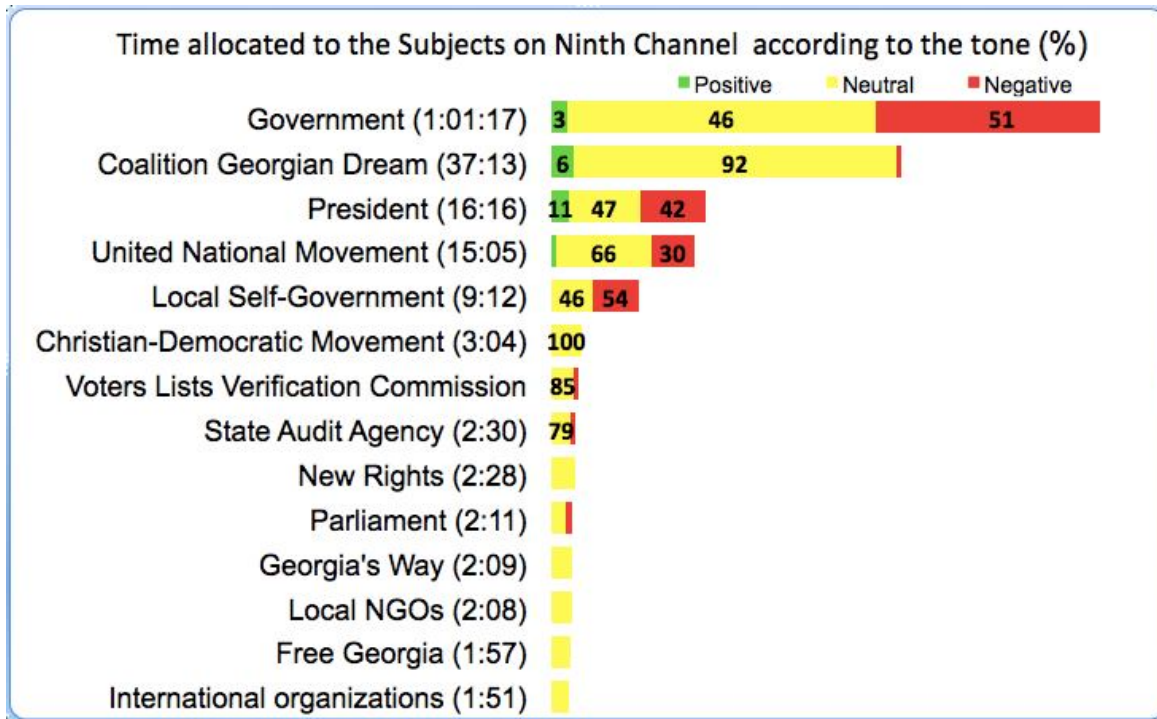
Time allocated to the Subjects on Ninth Channel according to the tone (%)

Positive Neutral Negative

Government (1:01:17) 3 46 51
Coalition Georgian Dream (37:13) 6 92
President (16:16) 11 47 42
United National Movement (15:05) 66 30
Local Self-Government (9:12) 46 54
Christian-Democratic Movement (3:04) 100
Voters Lists Verification Commission 85
State Audit Agency (2:30) 79
New Rights (2:28)
Parliament (2:11)
Georgia's Way (2:09)
Local NGOs (2:08)
Free Georgia (1:57)
International organizations (1:51)